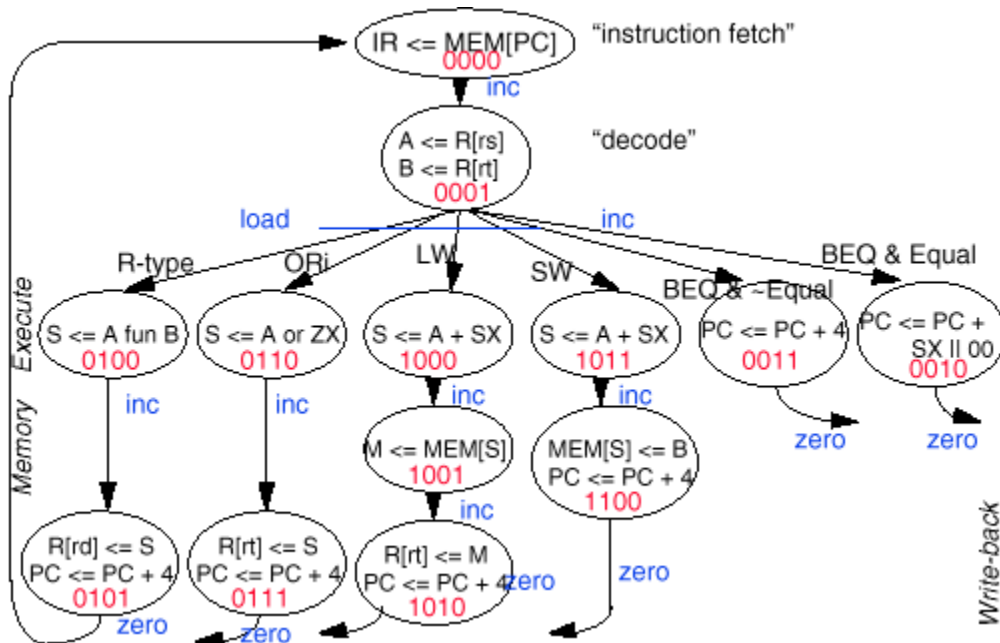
IR <= MEM[PC]
0000
"instruction fetch"
inc
A <= R[rs]
B <= R[rt]
0001
"decode"
load
inc
R-type
ORi
LW
SW
BEQ & ~Equal
BEQ & Equal
Execute
S <= A fun B
0100
S <= A or ZX
0110
S <= A + SX
1000
S <= A + SX
1011
PC <= PC + 4
0011
PC <= PC + SX II 00
0010
inc
inc
inc
inc
zero
zero
Memory
M <= MEM[S]
1001
MEM[S] <= B
PC <= PC + 4
1100
inc
R[rd] <= S
PC <= PC + 4
0101
R[rt] <= S
PC <= PC + 4
0111
R[rt] <= M
PC <= PC + 4
1010
zero
zero
zero
zero
Write-back